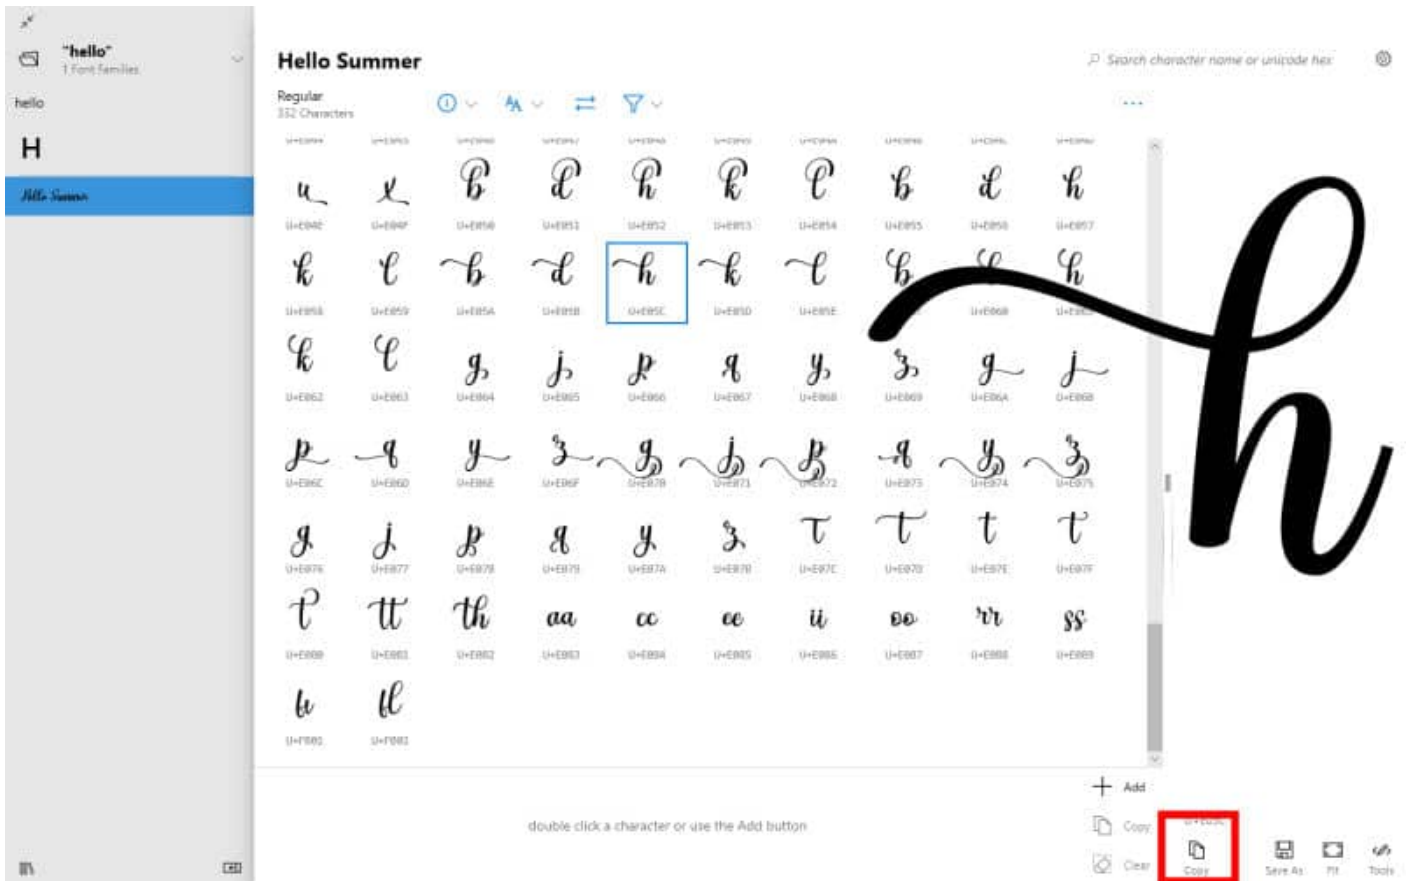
"hello"
1 Font Families

hello

H

Hello Summer

Hello Summer

Search character name or unicode hex

Regular
332 Characters

...

U+E84E U+E84F U+E850 U+E851 U+E852 U+E853 U+E854 U+E855 U+E856 U+E857

U+E858 U+E859 U+E85A U+E85B U+E85C U+E85D U+E85E U+E868

U+E862 U+E863 U+E864 U+E865 U+E866 U+E867 U+E868 U+E869 U+E86A U+E86B

U+E86C U+E86D U+E86E U+E86F U+E870 U+E871 U+E872 U+E873 U+E874 U+E875

U+E876 U+E877 U+E878 U+E879 U+E87A U+E87B U+E87C U+E87D U+E87E U+E87F

U+E880 U+E881 U+E882 U+E883 U+E884 U+E885 U+E886 U+E887 U+E888 U+E889

U+F081 U+F082

Add

double click a character or use the Add button

Copy

Clear

Copy

Save As

Fit

Tools